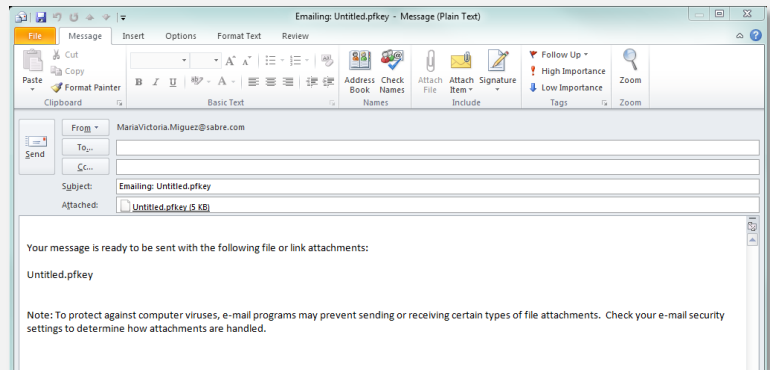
Emailing: Untitled.pfkey - Message (Plain Text)

File Message Insert Options Format Text Review

Paste
Cut
Copy
Format Painter
Clipboard

Basic Text

Address Book
Check Names
Names

Attach File
Attach Item
Signature
Include

Follow Up
High Importance
Low Importance
Tags

Zoom
Zoom

Send
From
MariaVictoria.Miguez@sabre.com
To...
Cc...
Subject: Emailing: Untitled.pfkey
Attached: Untitled.pfkey (5 KB)

Your message is ready to be sent with the following file or link attachments:

Untitled.pfkey

Note: To protect against computer viruses, e-mail programs may prevent sending or receiving certain types of file attachments. Check your e-mail security settings to determine how attachments are handled.